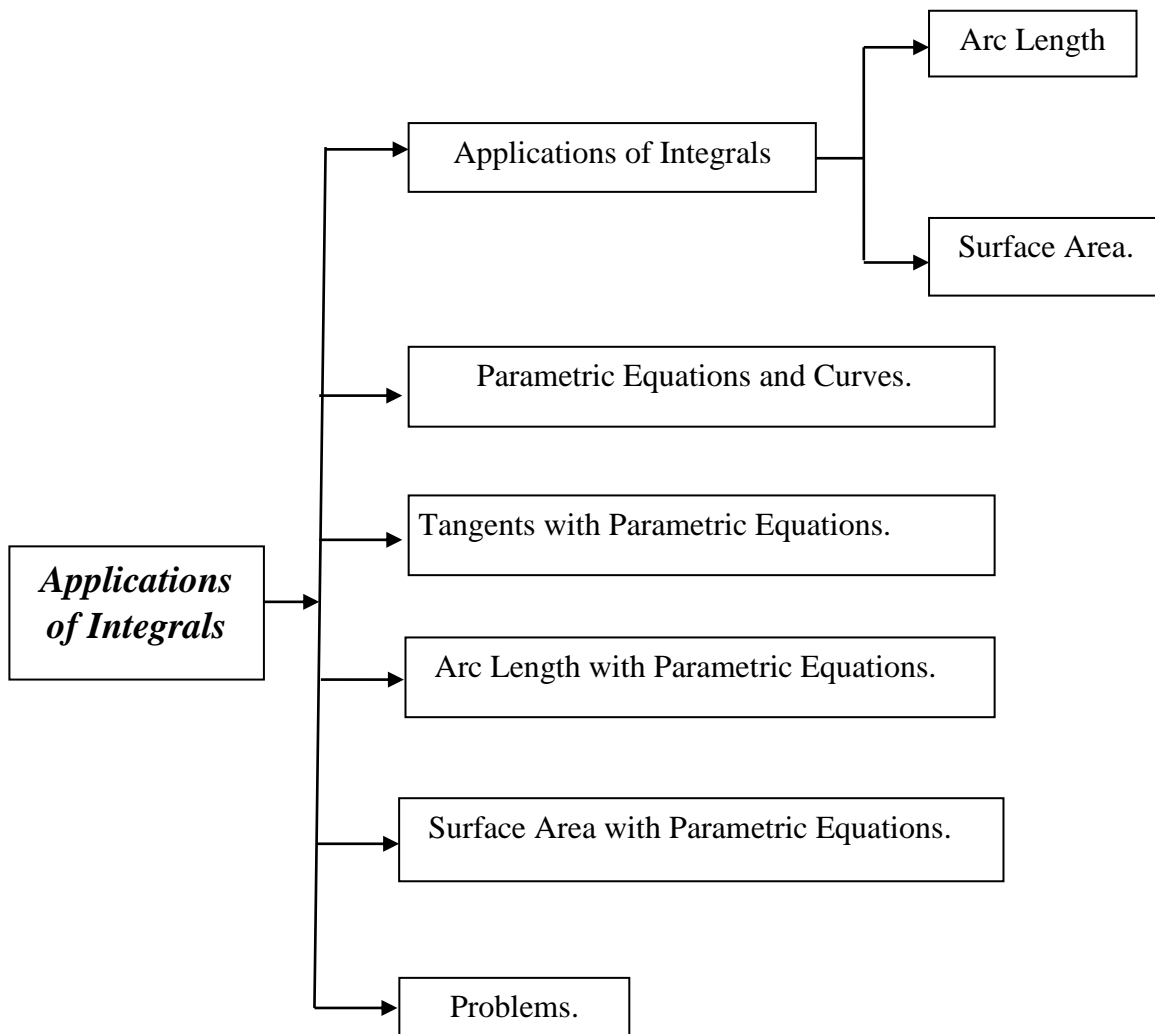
Applications of Integrals

Applications of Integrals

Arc Length

Surface Area.

Parametric Equations and Curves.

Tangents with Parametric Equations.

Arc Length with Parametric Equations.

Surface Area with Parametric Equations.

Problems.